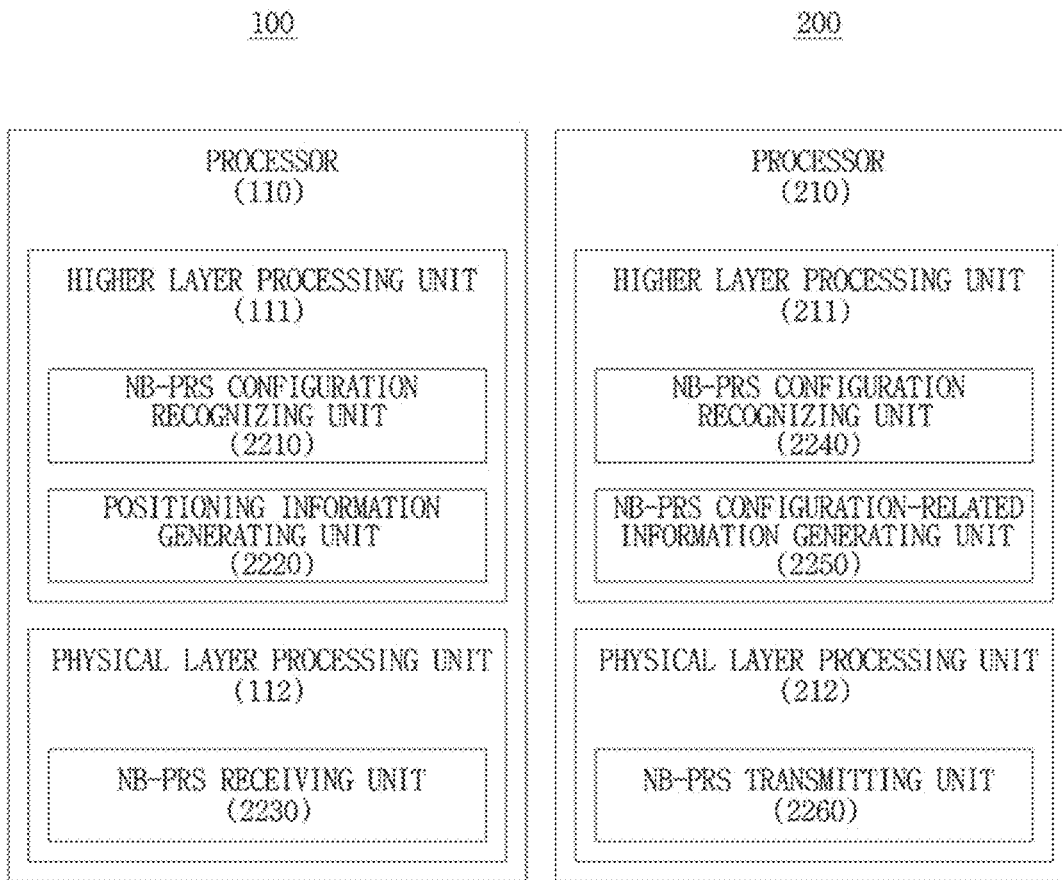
100

PROCESSOR
(110)

HIGHER LAYER PROCESSING UNIT
(111)

NB-PRS CONFIGURATION RECOGNIZING UNIT
(2210)

POSITIONING INFORMATION GENERATING UNIT
(2220)

PHYSICAL LAYER PROCESSING UNIT
(112)

NB-PRS RECEIVING UNIT
(2230)

200

PROCESSOR
(210)

HIGHER LAYER PROCESSING UNIT
(211)

NB-PRS CONFIGURATION RECOGNIZING UNIT
(2240)

NB-PRS CONFIGURATION-RELATED INFORMATION GENERATING UNIT
(2250)

PHYSICAL LAYER PROCESSING UNIT
(212)

NB-PRS TRANSMITTING UNIT
(2260)